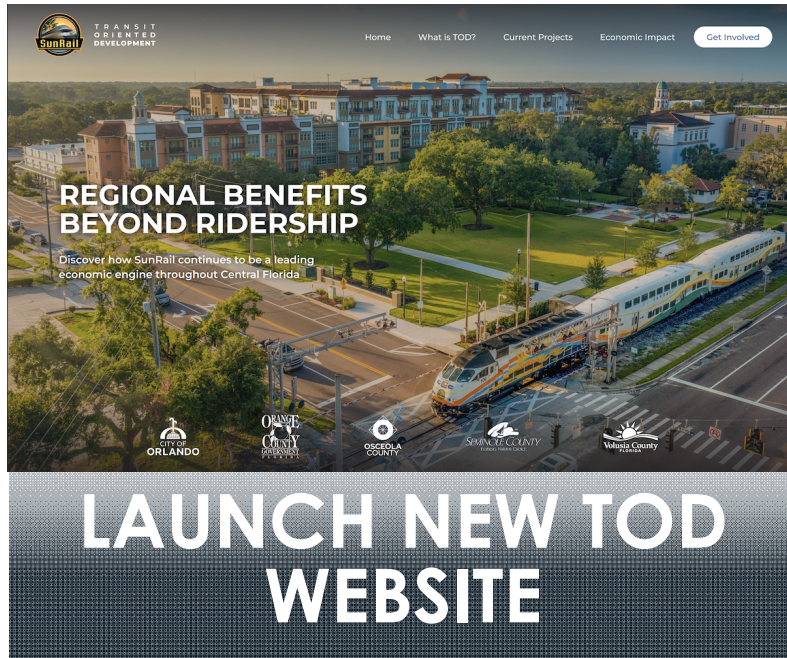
SunRail

TRANSIT ORIENTED DEVELOPMENT

Home What is TOD? Current Projects Economic Impact Get Involved

REGIONAL BENEFITS BEYOND RIDERSHIP

Discover how SunRail continues to be a leading economic engine throughout Central Florida

CITY OF ORLANDO

ORANGE COUNTY GOVERNMENT FLORIDA

OSCEOLA COUNTY

SEMINOLE COUNTY FLORIDA'S NATURAL CHOICE

Volusia County FLORIDA

LAUNCH NEW TOD WEBSITE